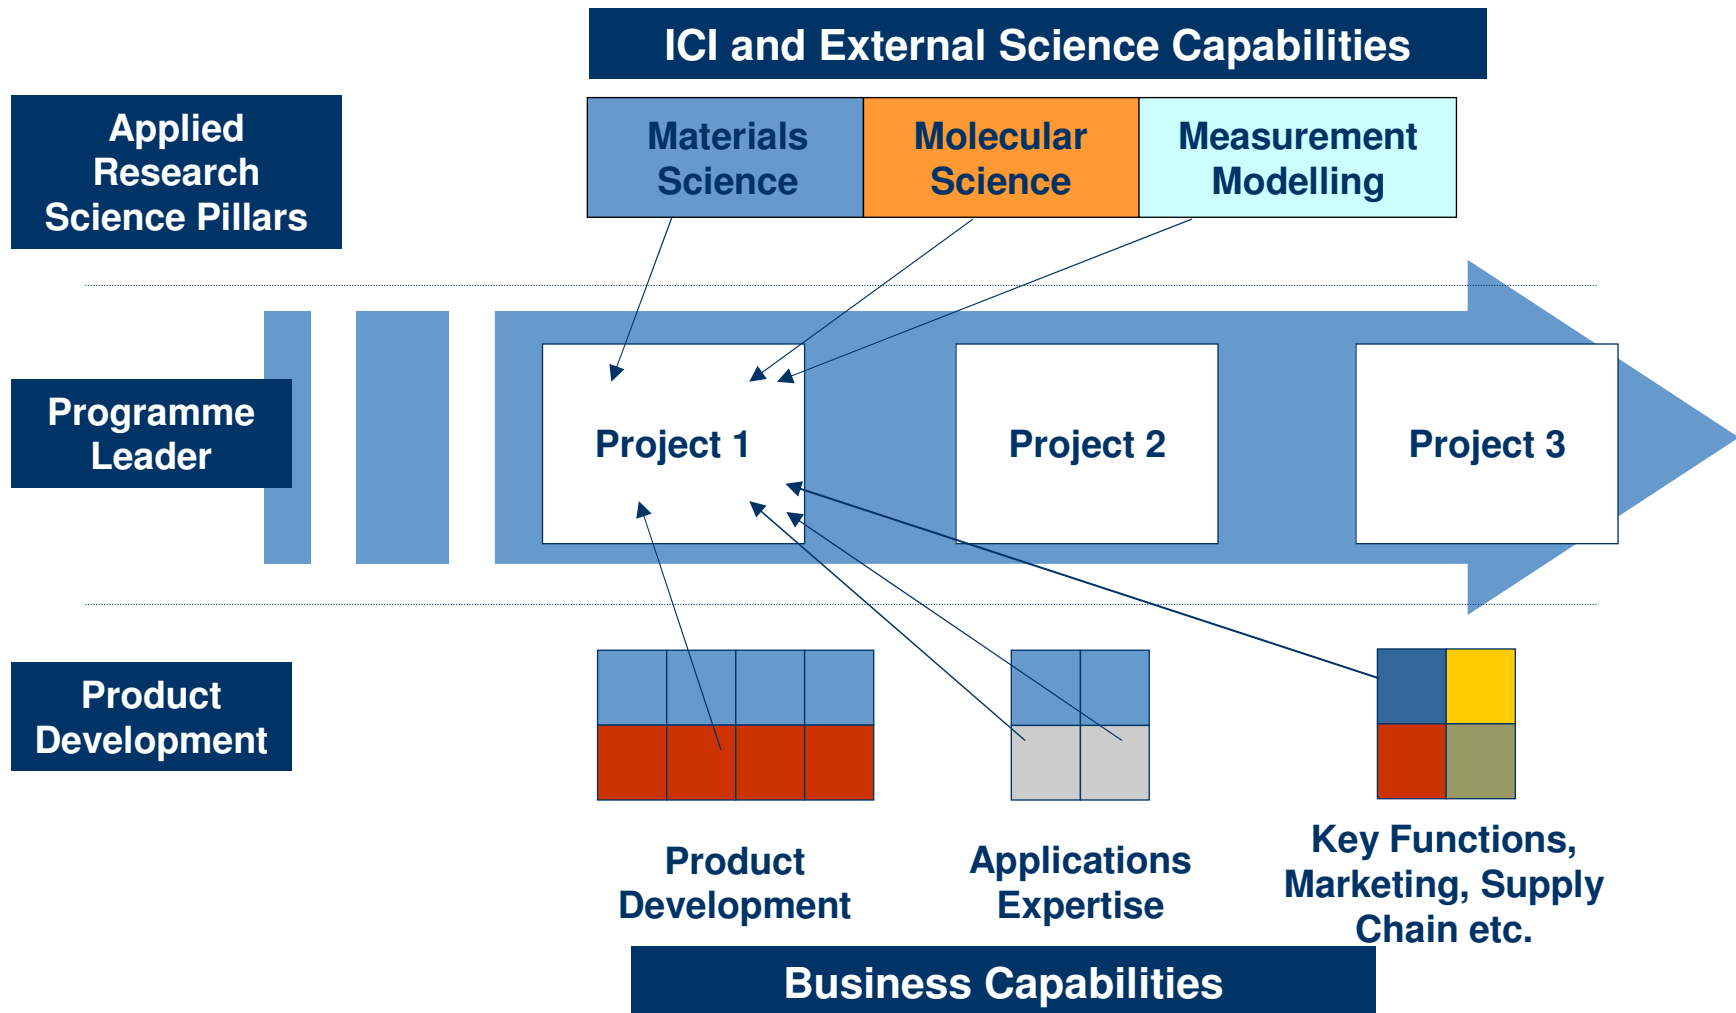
ICI and External Science Capabilities

Applied Research Science Pillars

Materials Science

Molecular Science

Measurement Modelling

Programme Leader

Project 1

Project 2

Project 3

Product Development

Product Development

Applications Expertise

Key Functions, Marketing, Supply Chain etc.

Business Capabilities